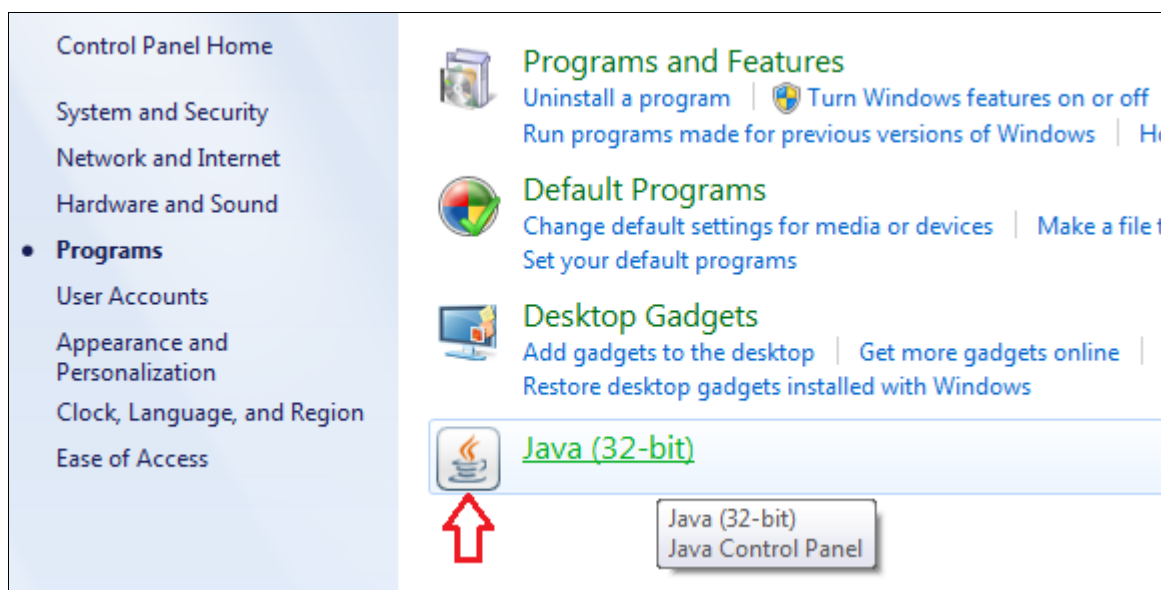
Control Panel Home

System and Security

Network and Internet

Hardware and Sound

• Programs

User Accounts

Appearance and Personalization

Clock, Language, and Region

Ease of Access

Programs and Features

Uninstall a program | Turn Windows features on or off

Run programs made for previous versions of Windows | H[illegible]

Default Programs

Change default settings for media or devices | Make a file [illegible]

Set your default programs

Desktop Gadgets

Add gadgets to the desktop | Get more gadgets online |

Restore desktop gadgets installed with Windows

Java (32-bit)

Java (32-bit)
Java Control Panel